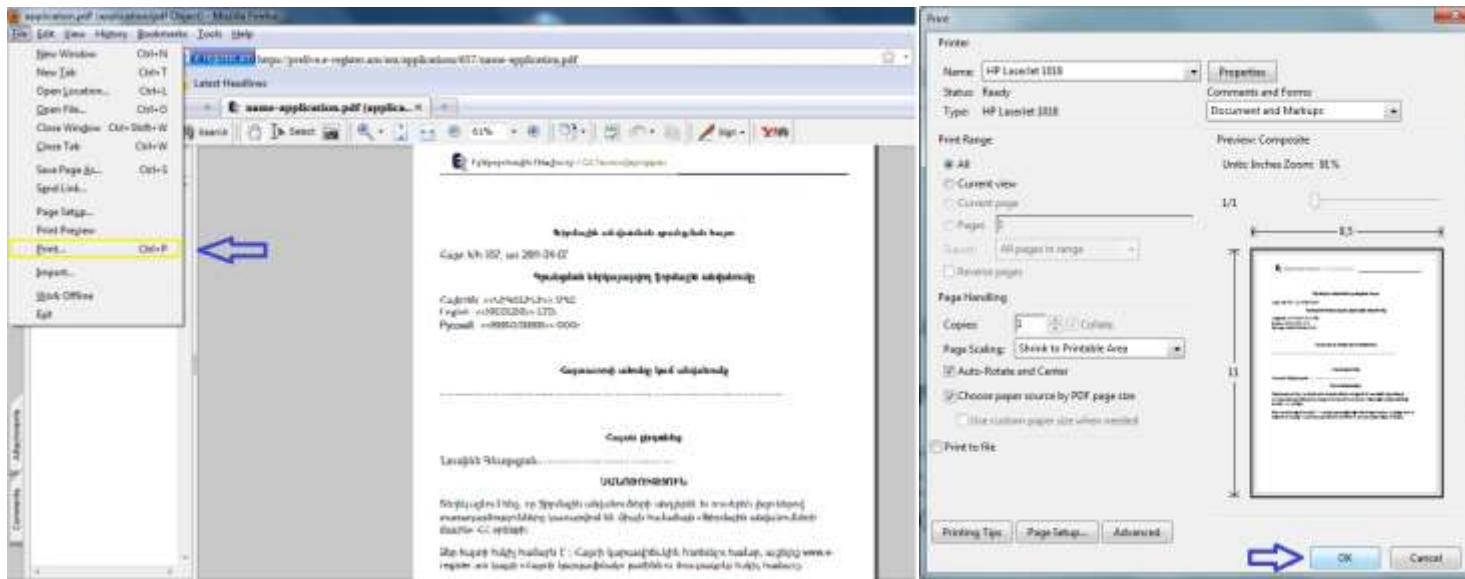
application.pdf (application/pdf Object) - Mozilla Firefox
File Edit View History Bookmarks Tools Help
New Window Ctrl+N
New Tab Ctrl+T
Open Location... Ctrl+L
Open File... Ctrl+O
Close Window Ctrl+Shift+W
Close Tab Ctrl+W
Save Page As... Ctrl+S
Send Link...
Page Setup...
Print Preview
Print... Ctrl+P
Import...
Work Offline
Exit
https://prelive.e-register.am/am/applications/657/name-application.pdf
Latest Headlines
name-application.pdf (applica... ×
Search Select 61% Sign
Attachments
Comments
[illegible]
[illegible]
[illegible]
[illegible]
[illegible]
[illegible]
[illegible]
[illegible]
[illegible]
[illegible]
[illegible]
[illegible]

Print
Printer
Name: HP LaserJet 1018
Properties
Status: Ready
Type: HP LaserJet 1018
Comments and Forms:
Document and Markups
Print Range
All
Current view
Current page
Pages 1
Subset: All pages in range
Reverse pages
Preview: Composite
Units: Inches Zoom: 91%
1/1
8,5
11
Page Handling
Copies: 1 Collate
Page Scaling: Shrink to Printable Area
Auto-Rotate and Center
Choose paper source by PDF page size
Use custom paper size when needed
Print to file
Printing Tips
Page Setup...
Advanced
OK
Cancel